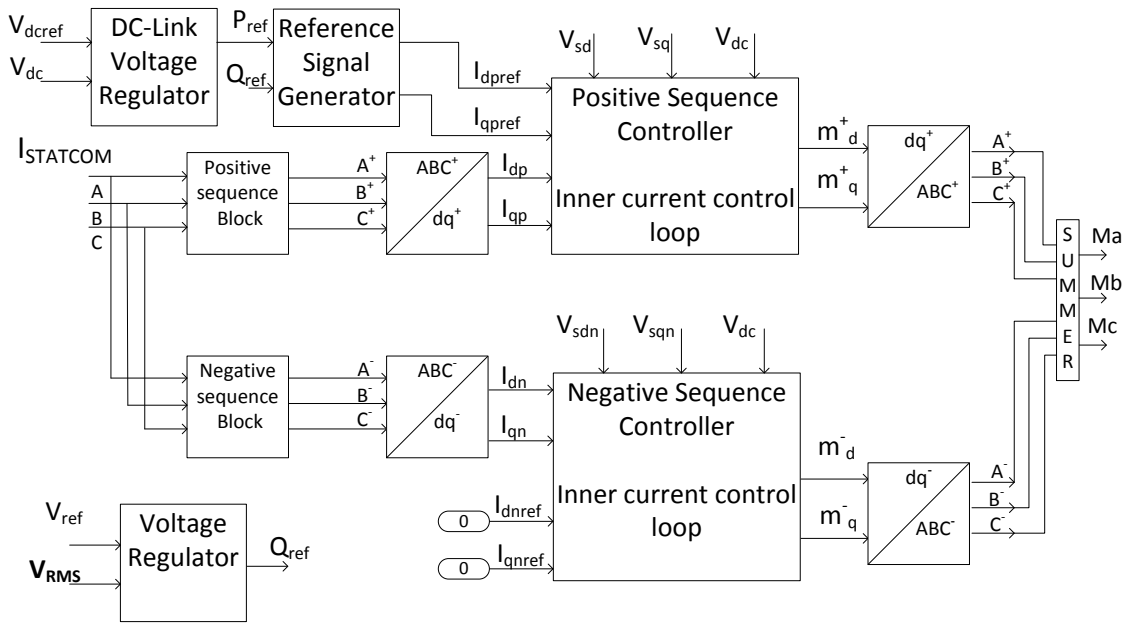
$V_{dcref}$
$V_{dc}$
DC-Link Voltage Regulator
$P_{ref}$
$Q_{ref}$
Reference Signal Generator
$V_{sd}$ $V_{sq}$ $V_{dc}$
$I_{dpref}$
$I_{qpref}$
Positive Sequence Controller
Inner current control loop
$m^{+}_{d}$
$m^{+}_{q}$
$dq^{+}$
$ABC^{+}$
$A^{+}$
$B^{+}$
$C^{+}$
$I_{STATCOM}$
A
B
C
Positive sequence Block
$A^{+}$
$B^{+}$
$C^{+}$
$ABC^{+}$
$dq^{+}$
$I_{dp}$
$I_{qp}$
S U M M E R
Ma
Mb
Mc
$V_{sdn}$ $V_{sqn}$ $V_{dc}$
Negative sequence Block
$A^{-}$
$B^{-}$
$C^{-}$
$ABC^{-}$
$dq^{-}$
$I_{dn}$
$I_{qn}$
Negative Sequence Controller
Inner current control loop
$m^{-}_{d}$
$m^{-}_{q}$
$dq^{-}$
$ABC^{-}$
$A^{-}$
$B^{-}$
$C^{-}$
0 $I_{dnref}$
0 $I_{qnref}$
$V_{ref}$
$\mathbf{V_{RMS}}$
Voltage Regulator
$Q_{ref}$